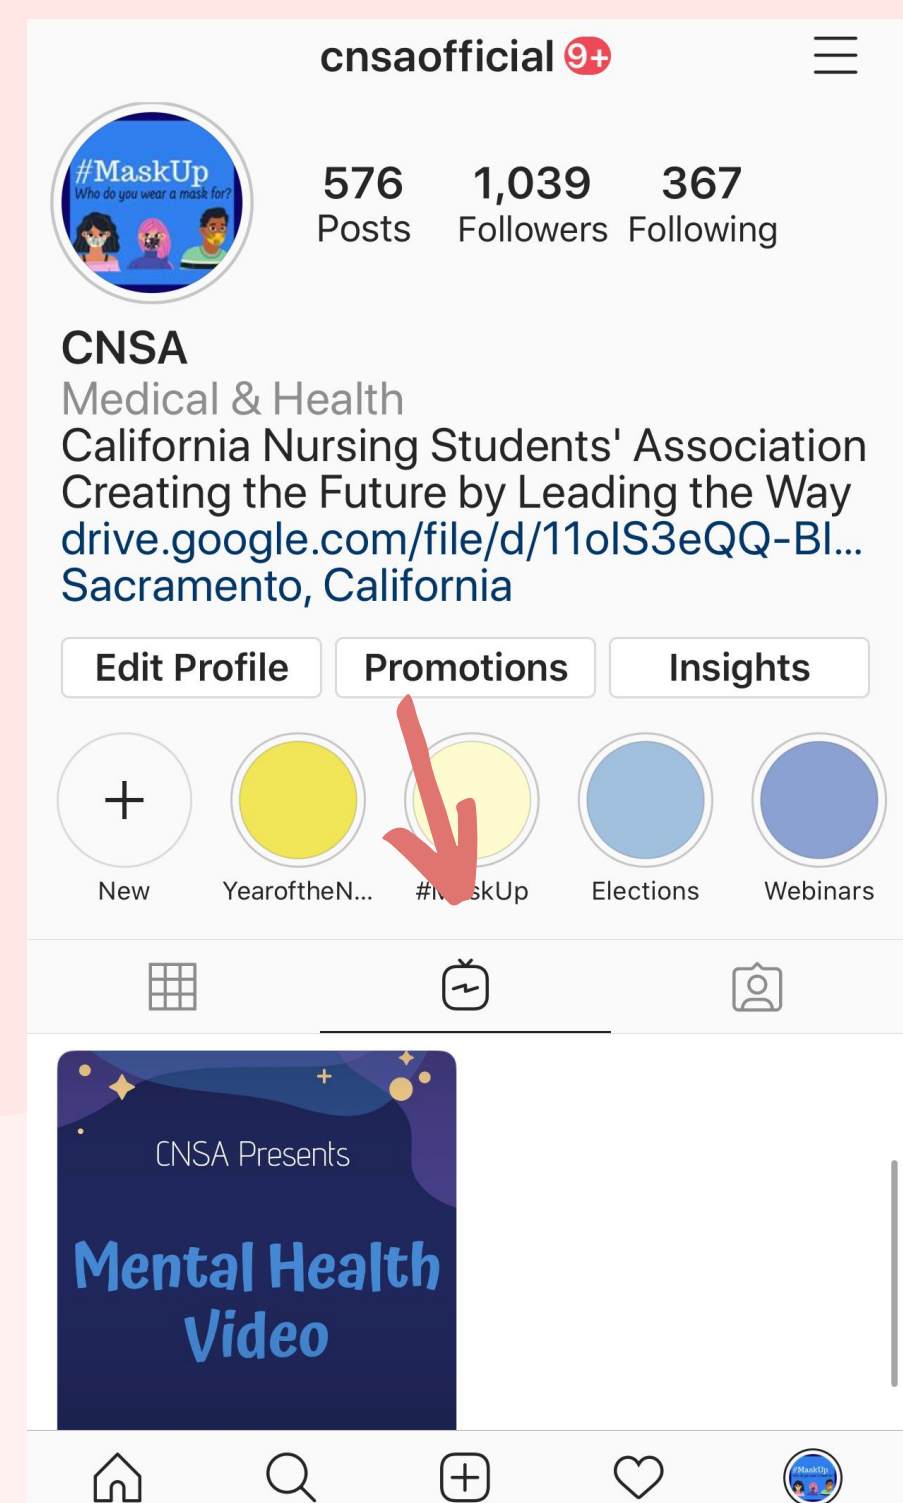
cnsaofficial 9+

#MaskUp
Who do you wear a mask for?

576
Posts

1,039
Followers

367
Following

CNSA
Medical & Health
California Nursing Students' Association
Creating the Future by Leading the Way
drive.google.com/file/d/11olS3eQQ-Bl...
Sacramento, California

Edit Profile
Promotions
Insights

New
YearoftheN...
#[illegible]skUp
Elections
Webinars

CNSA Presents
Mental Health
Video

#MaskUp